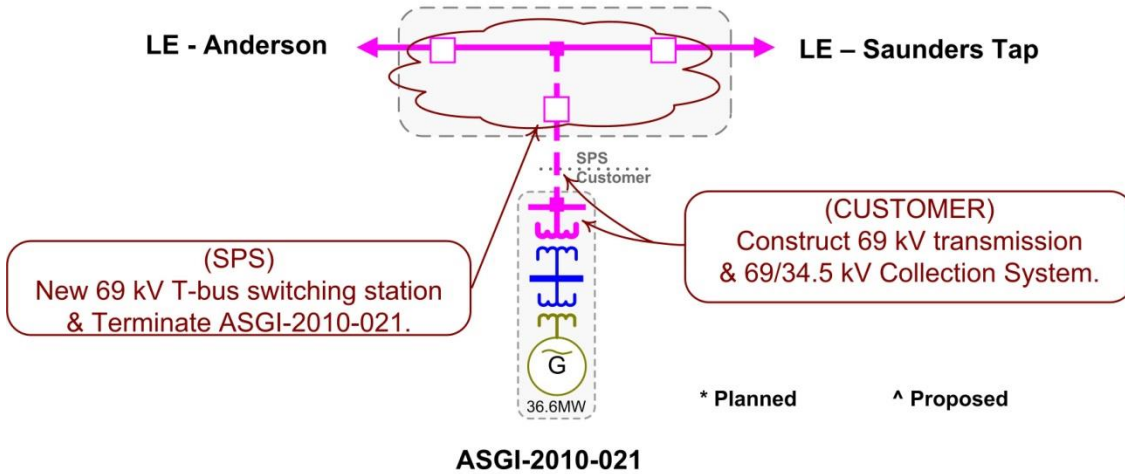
LE - Anderson

LE – Saunders Tap

SPS

Customer

(CUSTOMER)
Construct 69 kV transmission & 69/34.5 kV Collection System.

(SPS)
New 69 kV T-bus switching station & Terminate ASGI-2010-021.

G

36.6MW

* Planned

^ Proposed

ASGI-2010-021